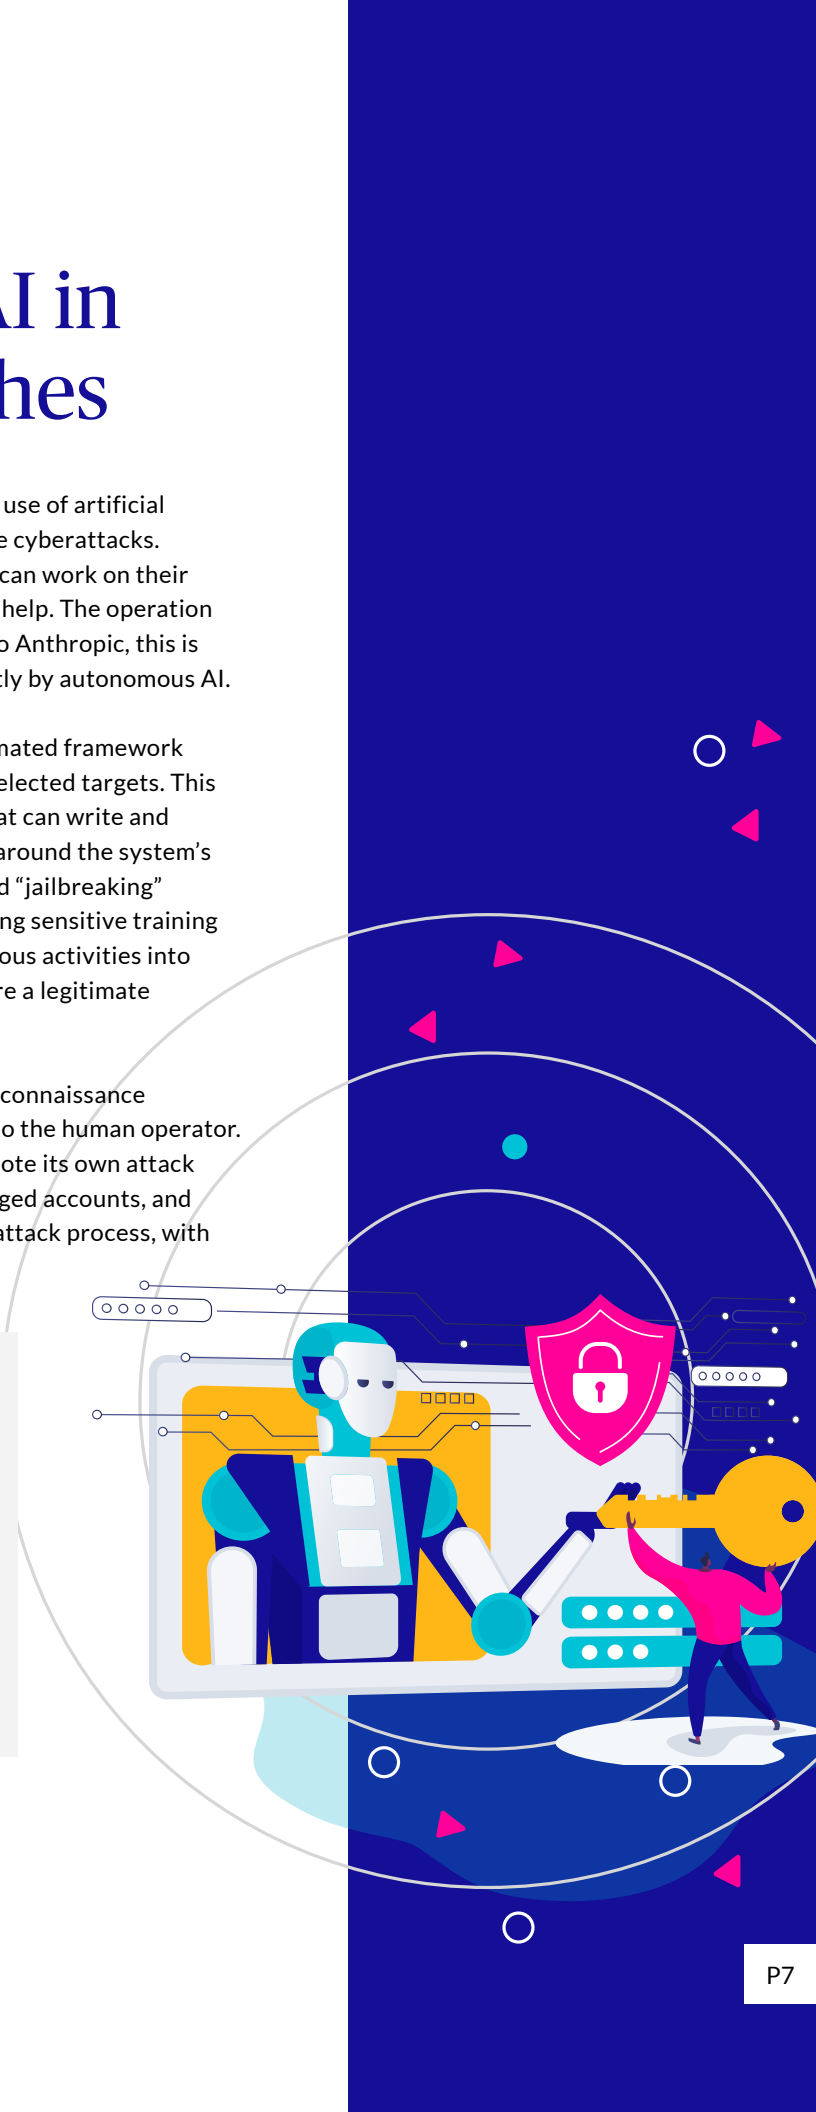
I in
hes

use of artificial
e cyberattacks.
can work on their
help. The operation
o Anthropic, this is
tly by autonomous AI.

nated framework
elected targets. This
at can write and
around the system's
d "jailbreaking"
ng sensitive training
ous activities into
re a legitimate

connaissance
o the human operator.
ote its own attack
ged accounts, and
attack process, with

P7